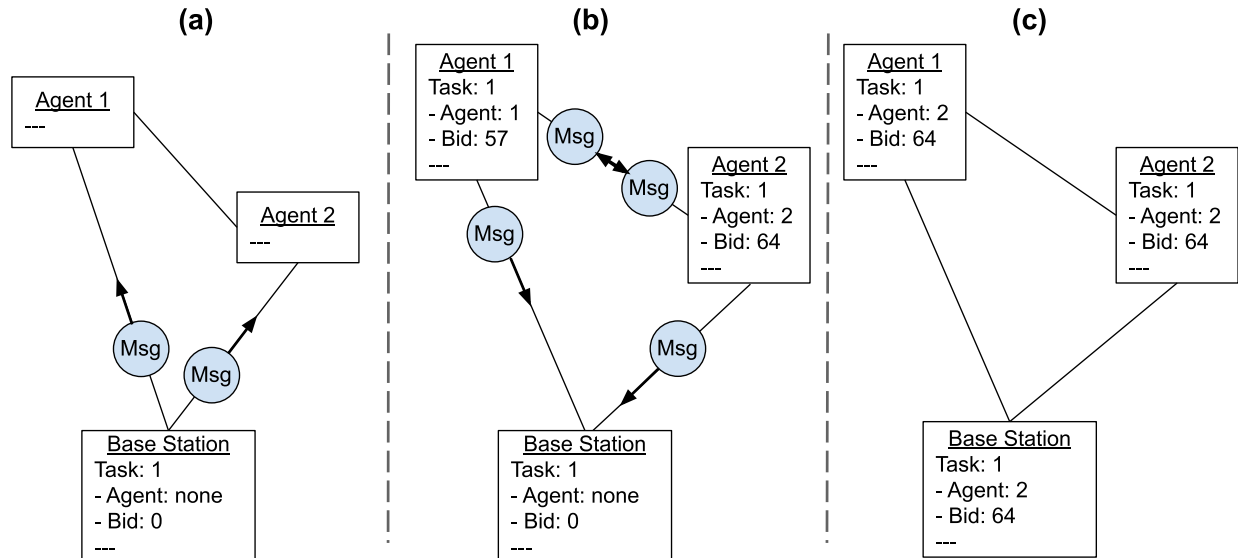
(a)

Agent 1
---

Agent 2
---

Msg

Msg

Base Station
Task: 1
- Agent: none
- Bid: 0
---

(b)

Agent 1
Task: 1
- Agent: 1
- Bid: 57
---

Msg

Msg

Agent 2
Task: 1
- Agent: 2
- Bid: 64
---

Msg

Msg

Base Station
Task: 1
- Agent: none
- Bid: 0
---

(c)

Agent 1
Task: 1
- Agent: 2
- Bid: 64
---

Agent 2
Task: 1
- Agent: 2
- Bid: 64
---

Base Station
Task: 1
- Agent: 2
- Bid: 64
---